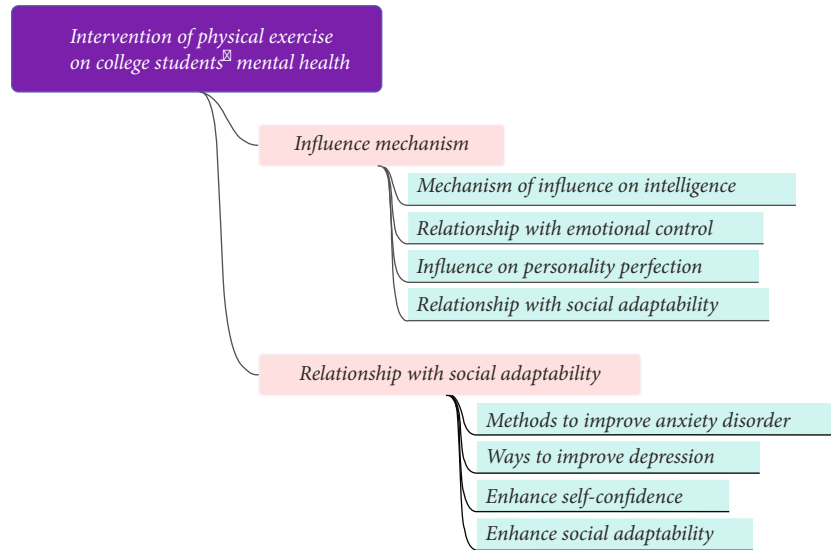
Intervention of physical exercise on college students⊠ mental health

Influence mechanism

Mechanism of influence on intelligence

Relationship with emotional control

Influence on personality perfection

Relationship with social adaptability

Relationship with social adaptability

Methods to improve anxiety disorder

Ways to improve depression

Enhance self-confidence

Enhance social adaptability